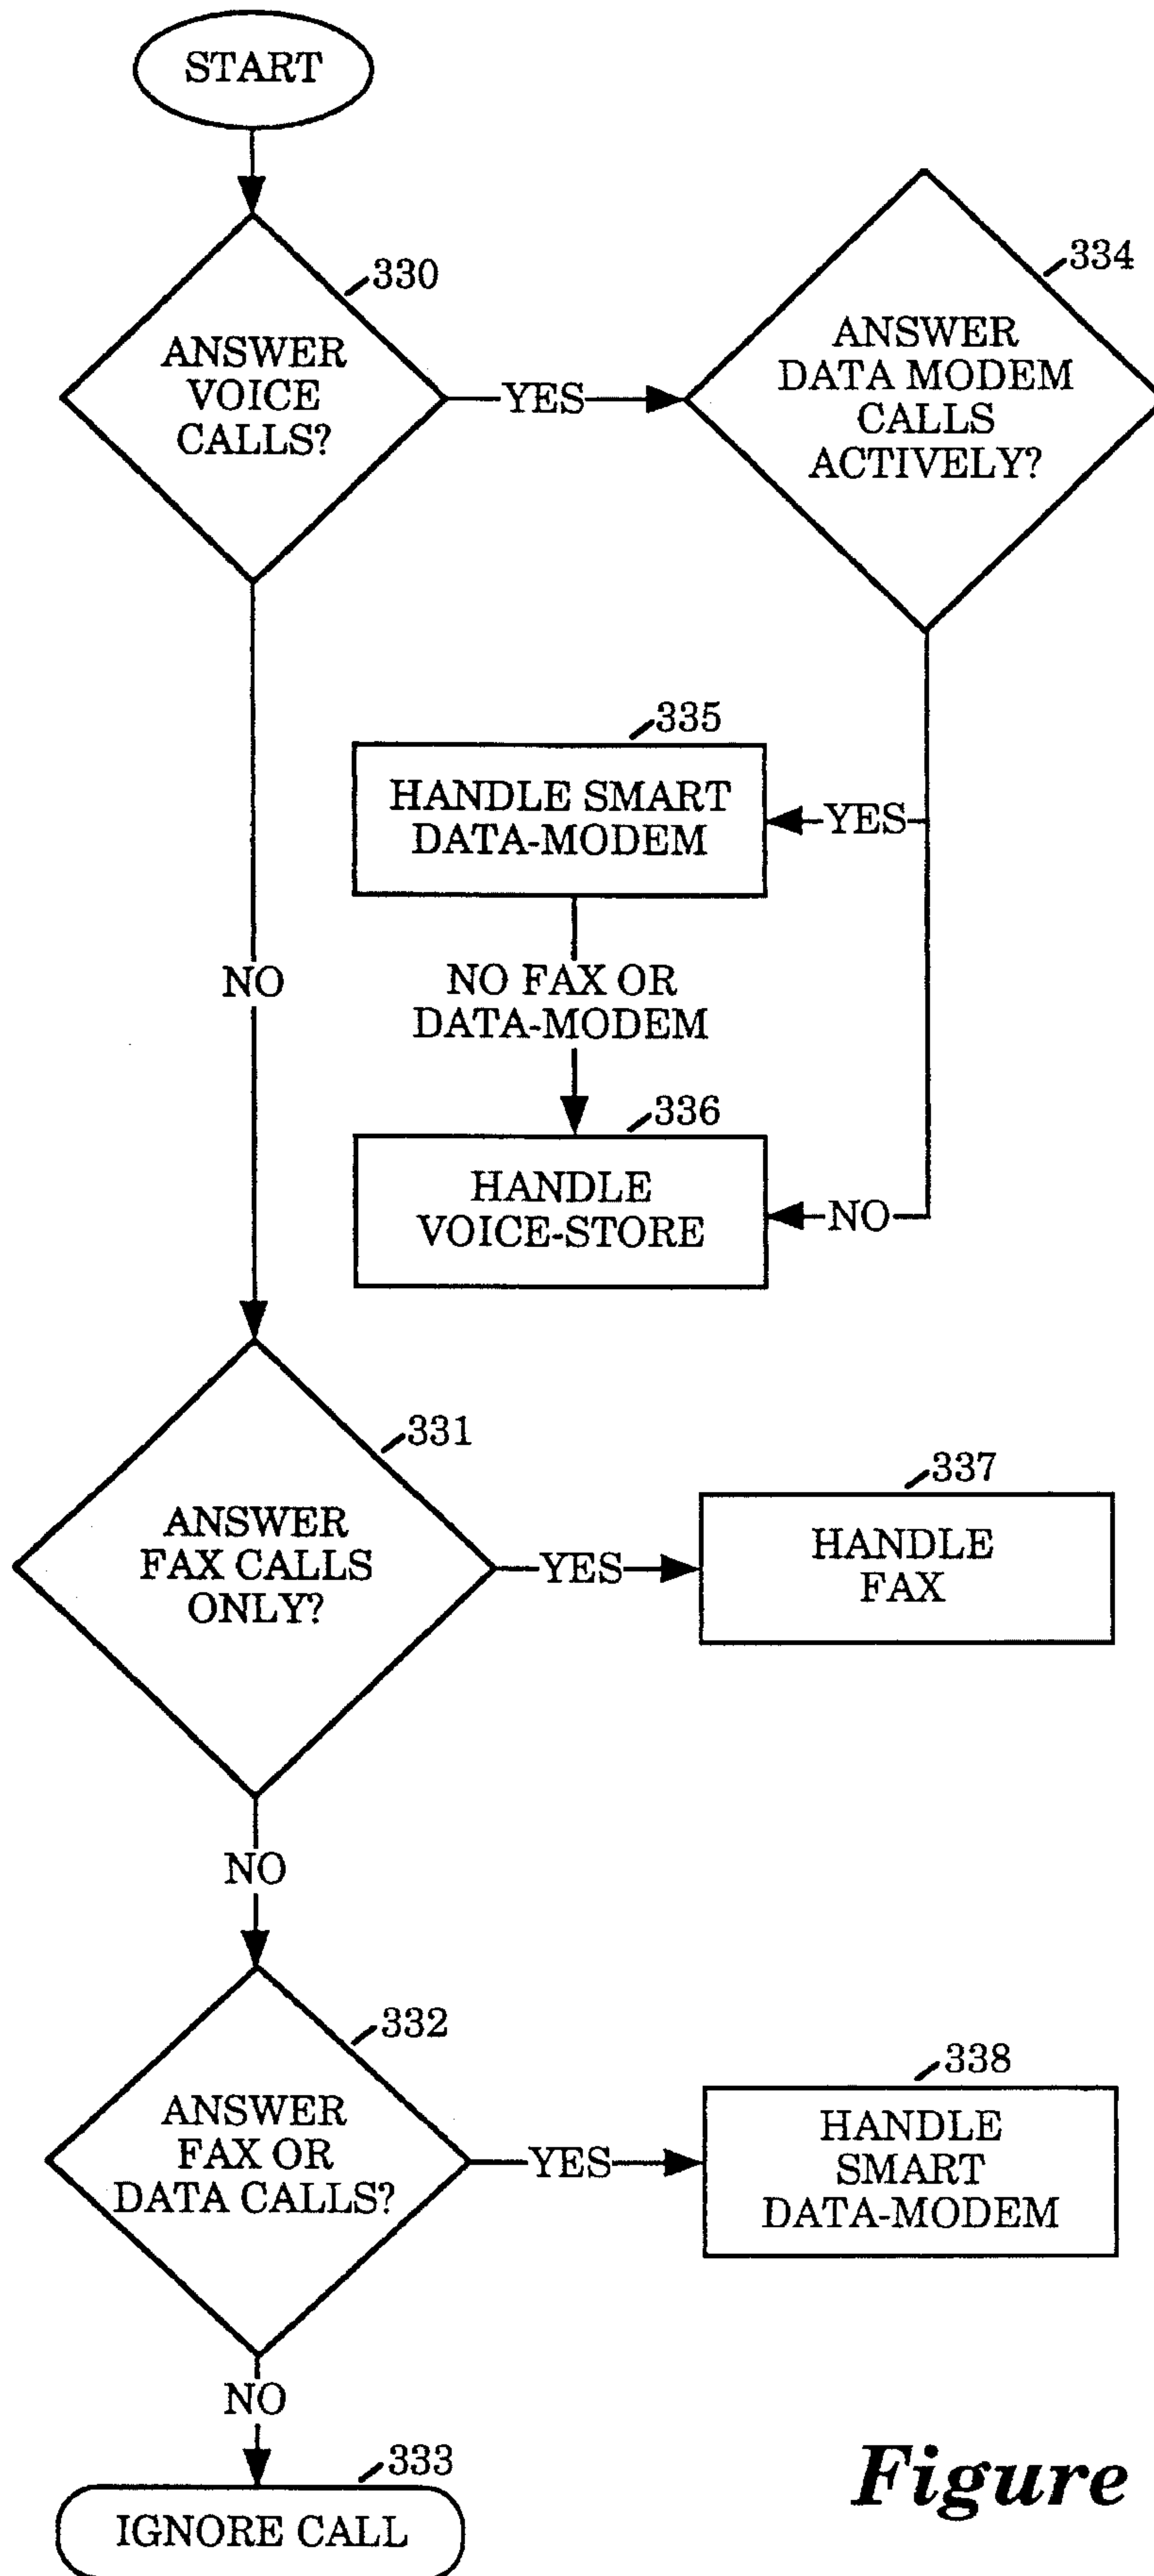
START

330
ANSWER VOICE CALLS?

YES

334
ANSWER DATA MODEM CALLS ACTIVELY?

335
HANDLE SMART DATA-MODEM

YES

NO

NO FAX OR DATA-MODEM

336
HANDLE VOICE-STORE

NO

331
ANSWER FAX CALLS ONLY?

YES

337
HANDLE FAX

NO

332
ANSWER FAX OR DATA CALLS?

YES

338
HANDLE SMART DATA-MODEM

NO

333
IGNORE CALL

Figure